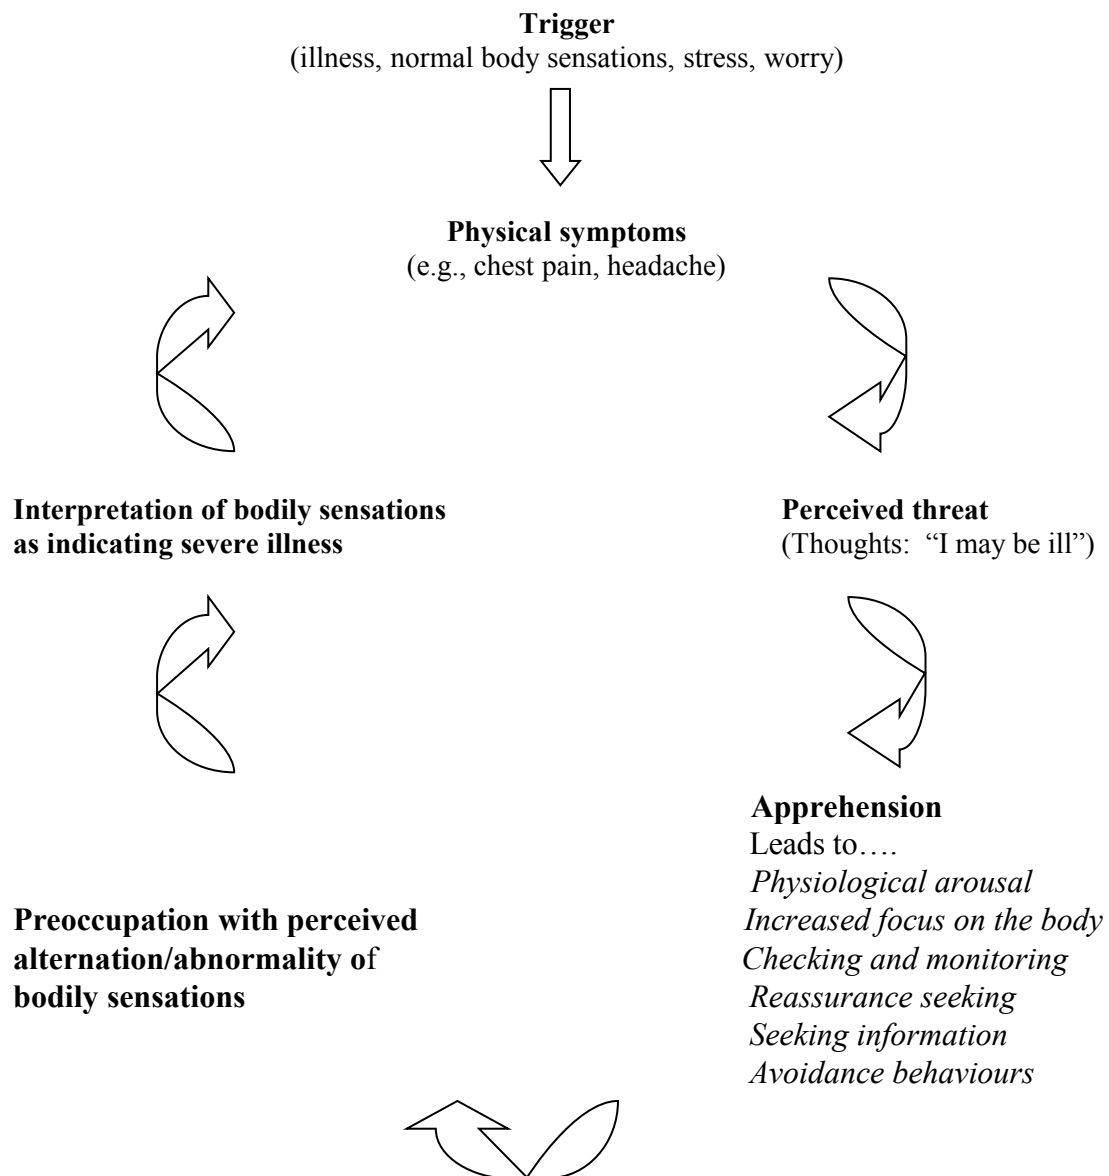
**Trigger**
(illness, normal body sensations, stress, worry)

**Physical symptoms**
(e.g., chest pain, headache)

**Interpretation of bodily sensations as indicating severe illness**

**Perceived threat**
(Thoughts: "I may be ill")

**Apprehension**
Leads to….
*Physiological arousal*
*Increased focus on the body*
*Checking and monitoring*
*Reassurance seeking*
*Seeking information*
*Avoidance behaviours*

**Preoccupation with perceived alternation/abnormality o**f **bodily sensations**